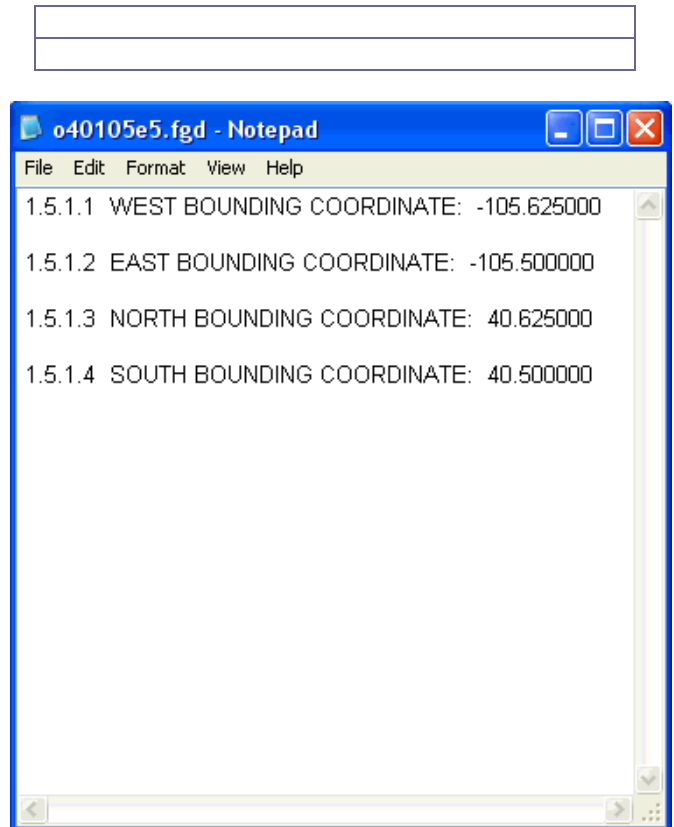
o40105e5.fgd - Notepad

File Edit Format View Help

1.5.1.1 WEST BOUNDING COORDINATE: -105.625000

1.5.1.2 EAST BOUNDING COORDINATE: -105.500000

1.5.1.3 NORTH BOUNDING COORDINATE: 40.625000

1.5.1.4 SOUTH BOUNDING COORDINATE: 40.500000